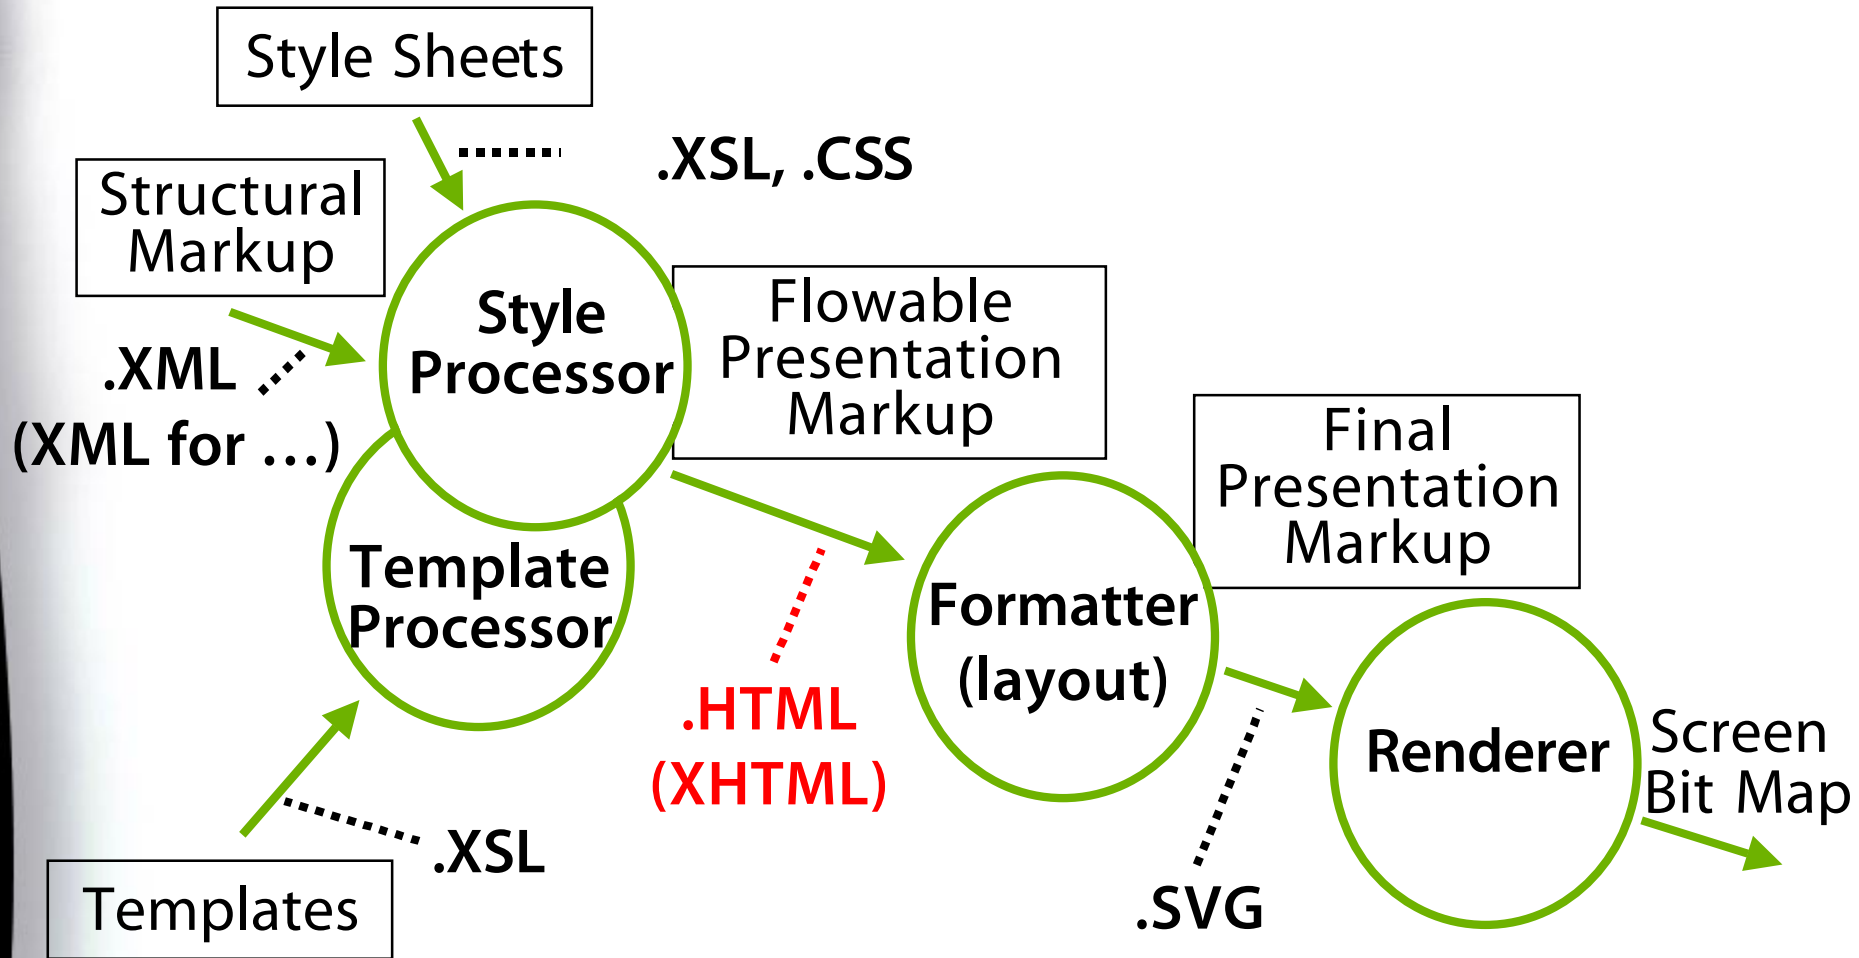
Style Sheets

.XSL, .CSS

Structural Markup

Style Processor

Flowable Presentation Markup

.XML

(XML for …)

Final Presentation Markup

Template Processor

Formatter (layout)

.HTML (XHTML)

Renderer

Screen Bit Map

.XSL

Templates

.SVG